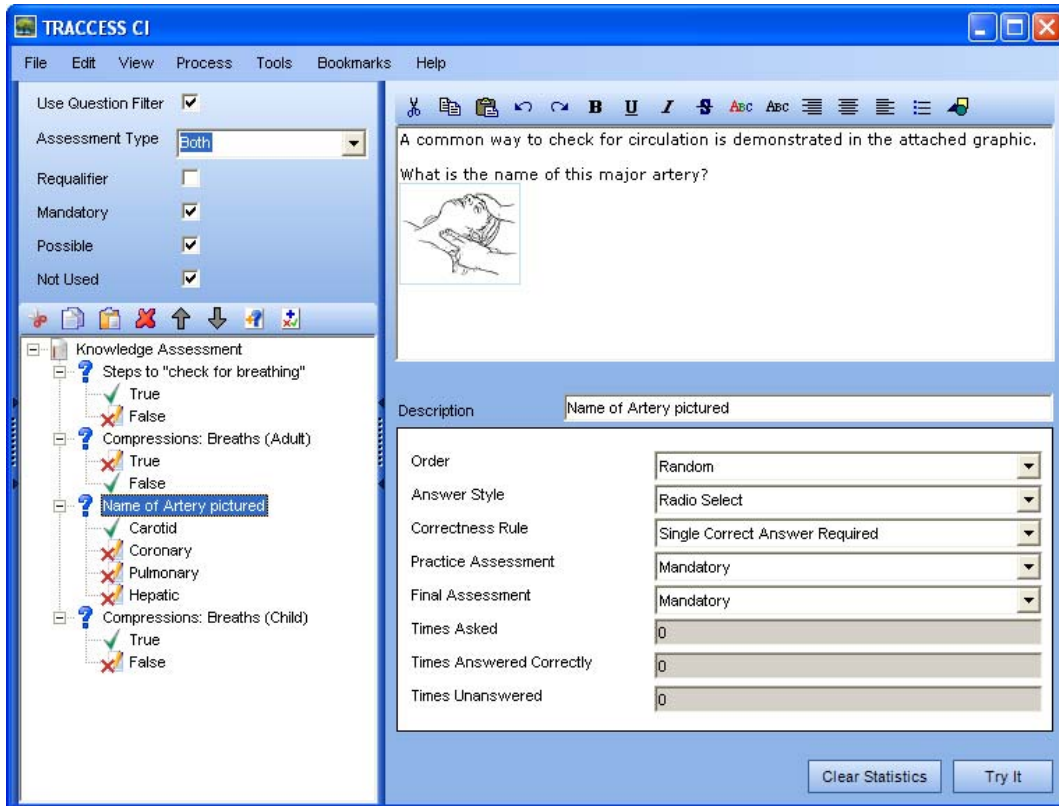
TRACCESS CI

File Edit View Process Tools Bookmarks Help

Use Question Filter
Assessment Type Both
Requalifier
Mandatory
Possible
Not Used

Knowledge Assessment
Steps to "check for breathing"
True
False
Compressions: Breaths (Adult)
True
False
Name of Artery pictured
Carotid
Coronary
Pulmonary
Hepatic
Compressions: Breaths (Child)
True
False

B U I ABC ABC

A common way to check for circulation is demonstrated in the attached graphic.

What is the name of this major artery?

Description Name of Artery pictured

| | |
|---|---|
| Order | Random |
| Answer Style | Radio Select |
| Correctness Rule | Single Correct Answer Required |
| Practice Assessment | Mandatory |
| Final Assessment | Mandatory |
| Times Asked | 0 |
| Times Answered Correctly | 0 |
| Times Unanswered | 0 |

Clear Statistics Try It